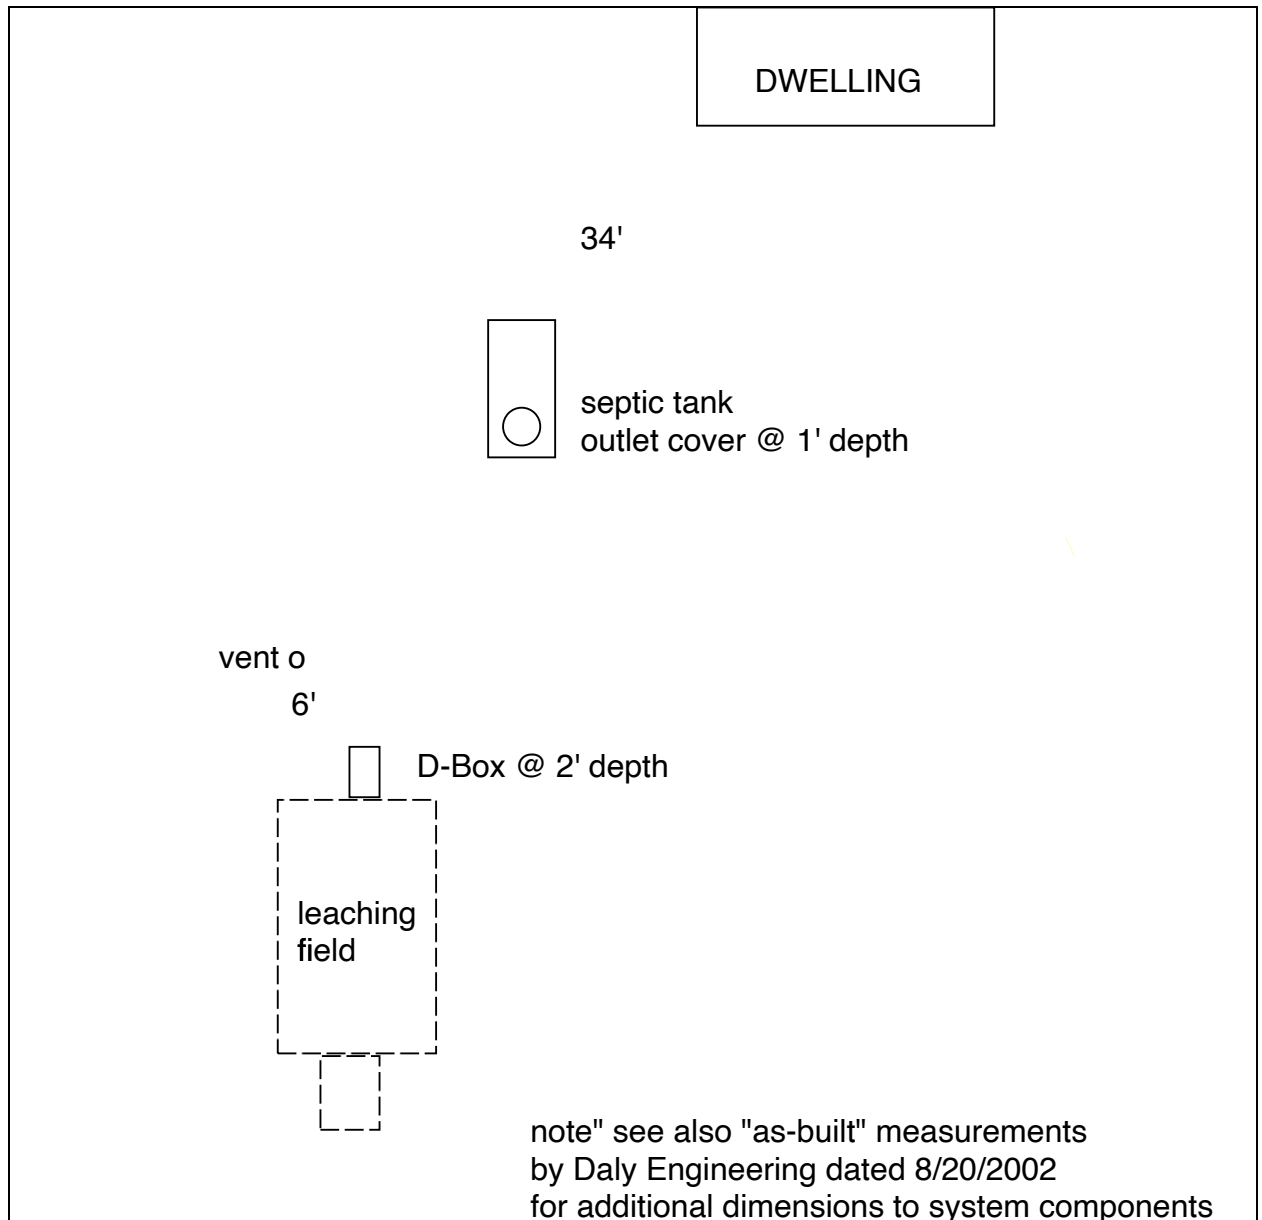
DWELLING

34'

septic tank
outlet cover @ 1' depth

vent o

6'

D-Box @ 2' depth

leaching field

note" see also "as-built" measurements by Daly Engineering dated 8/20/2002 for additional dimensions to system components